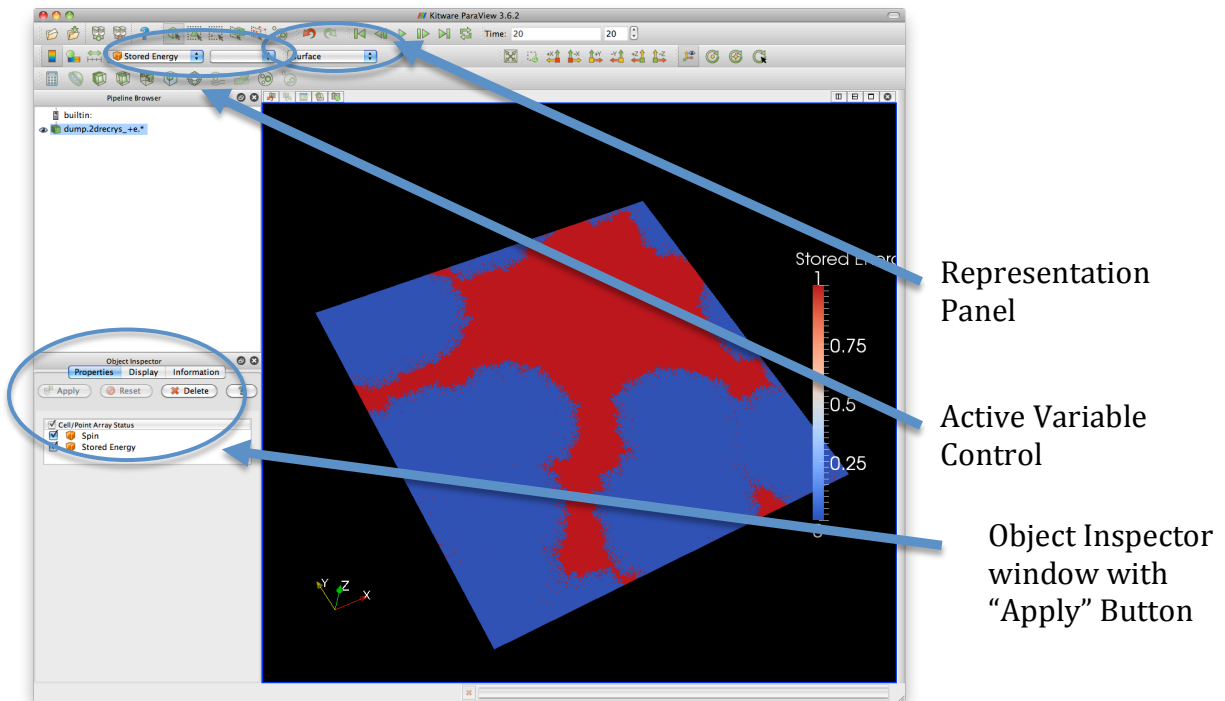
Kitware ParaView 3.6.2

Time: 20

20

Stored Energy

Surface

Pipeline Browser

builtin:

dump.2drecrys_+e.*

Object Inspector

Properties

Display

Information

Apply

Reset

Delete

Cell/Point Array Status

Spin

Stored Energy

Stored Energ

1

0.75

0.5

0.25

0

Y

Z

X

Representation Panel

Active Variable Control

Object Inspector window with “Apply” Button